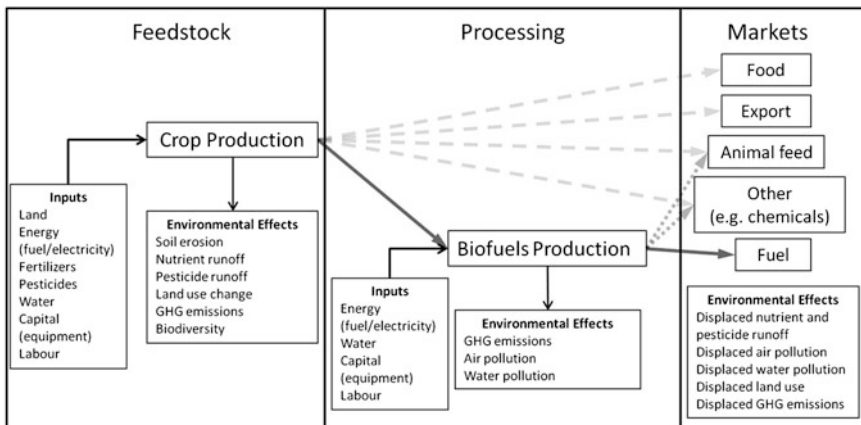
Feedstock

Processing

Markets

Food

Export

Crop Production

Animal feed

Other
(e.g. chemicals)

Inputs
Land
Energy
(fuel/electricity)
Fertilizers
Pesticides
Water
Capital
(equipment)
Labour

Environmental Effects
Soil erosion
Nutrient runoff
Pesticide runoff
Land use change
GHG emissions
Biodiversity

Biofuels Production

Fuel

Inputs
Energy
(fuel/electricity)
Water
Capital
(equipment)
Labour

Environmental Effects
GHG emissions
Air pollution
Water pollution

Environmental Effects
Displaced nutrient and pesticide runoff
Displaced air pollution
Displaced water pollution
Displaced land use
Displaced GHG emissions